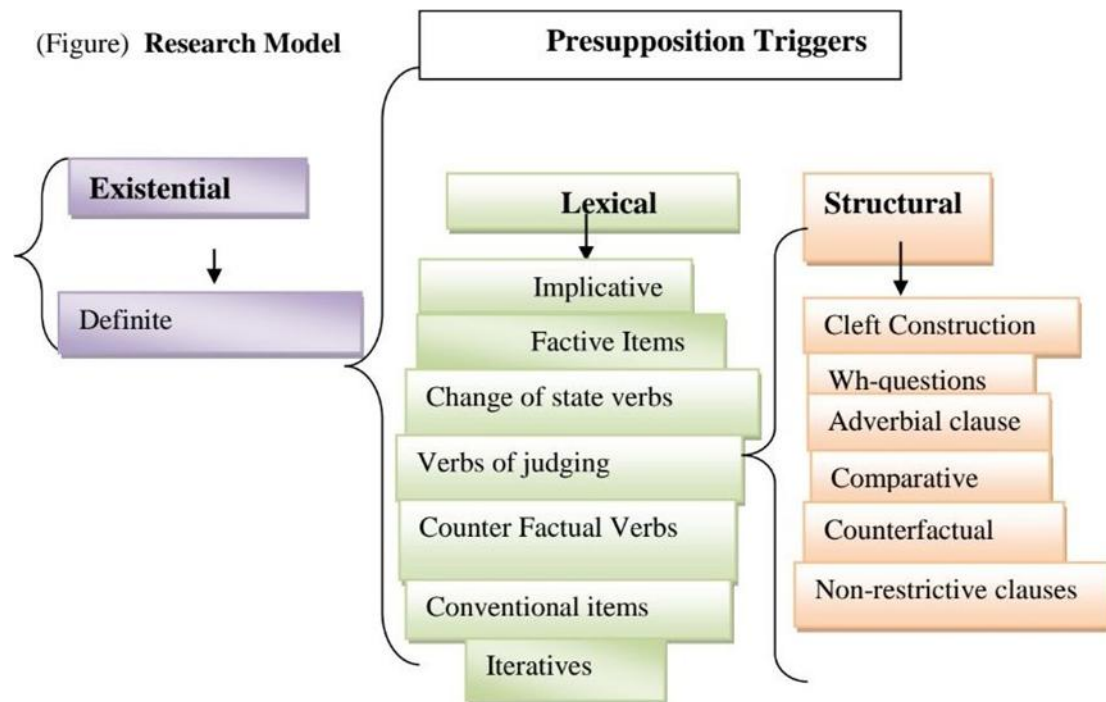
(Figure) **Research Model**

**Presupposition Triggers**

**Existential**

Definite

**Lexical**

Implicative

Factive Items

Change of state verbs

Verbs of judging

Counter Factual Verbs

Conventional items

Iteratives

**Structural**

Cleft Construction

Wh-questions

Adverbial clause

Comparative

Counterfactual

Non-restrictive clauses